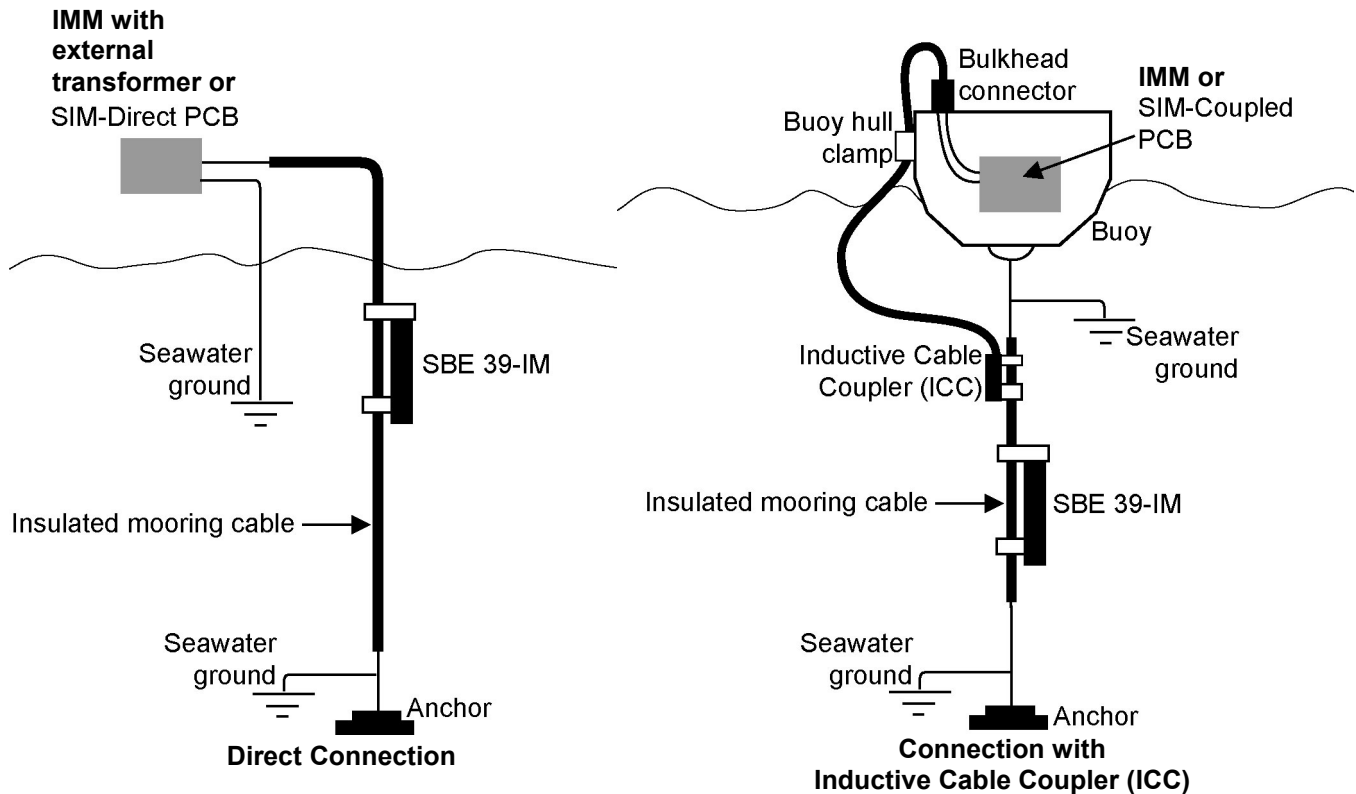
**IMM with external transformer or** SIM-Direct PCB

Seawater ground

SBE 39-IM

Insulated mooring cable

Seawater ground

Anchor

**Direct Connection**

Bulkhead connector

**IMM or** SIM-Coupled PCB

Buoy hull clamp

Buoy

Seawater ground

Inductive Cable Coupler (ICC)

Insulated mooring cable

SBE 39-IM

Seawater ground

Anchor

**Connection with Inductive Cable Coupler (ICC)**